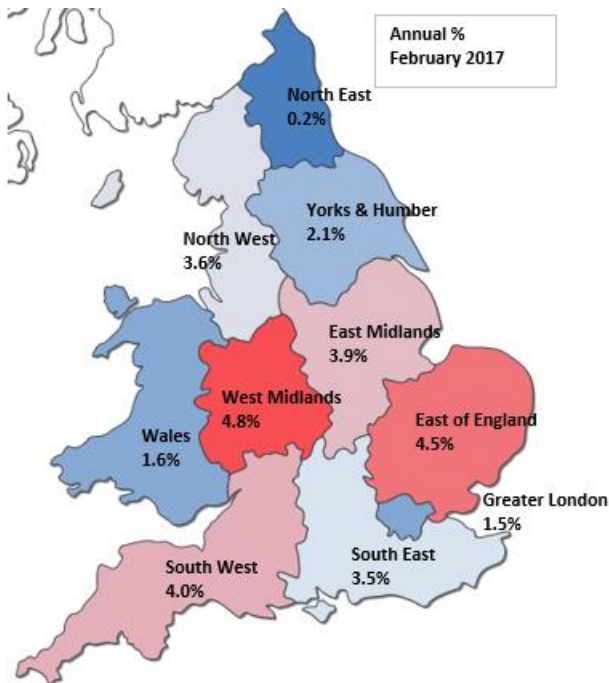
Annual %
February 2017

North East
0.2%

Yorks & Humber
2.1%

North West
3.6%

East Midlands
3.9%

West Midlands
4.8%

East of England
4.5%

Wales
1.6%

Greater London
1.5%

South West
4.0%

South East
3.5%